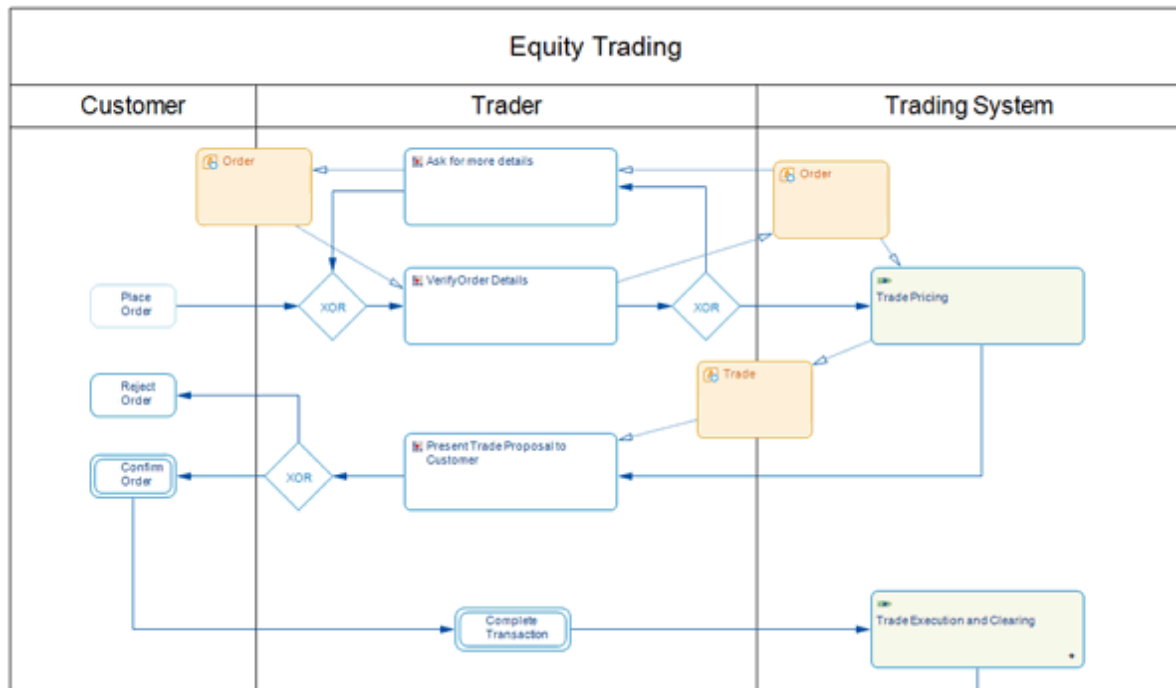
Equity Trading

Customer

Trader

Trading System

Order

Ask for more details

Order

Place Order

XOR

VerifyOrder Details

XOR

Trade Pricing

Trade

Reject Order

Present Trade Proposal to Customer

Confirm Order

XOR

Complete Transaction

Trade Execution and Clearing